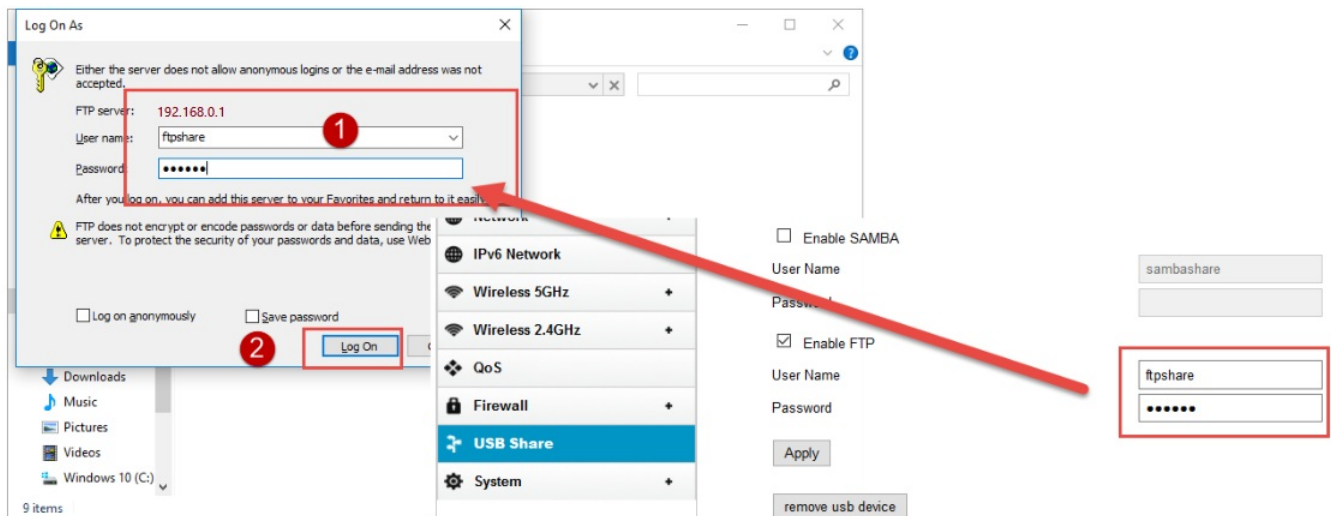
Log On As

Either the server does not allow anonymous logins or the e-mail address was not accepted.

FTP server: 192.168.0.1

User name: ftpshare

Password: ••••••

After you log on, you can add this server to your Favorites and return to it easily.

FTP does not encrypt or encode passwords or data before sending the server. To protect the security of your passwords and data, use Web

Log on anonymously

Save password

Log On

1

2

Downloads
Music
Pictures
Videos
Windows 10 (C:)

9 items

Network
IPv6 Network
Wireless 5GHz
Wireless 2.4GHz
QoS
Firewall
USB Share
System

Enable SAMBA
User Name sambashare
Password

Enable FTP
User Name ftpshare
Password ••••••

Apply

remove usb device